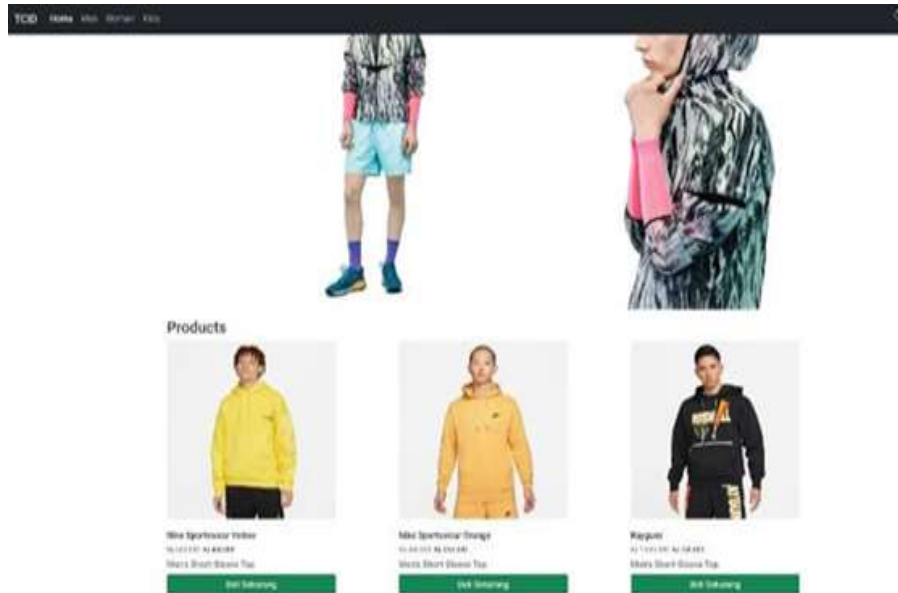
TCID Home Men Women Kids

Products

Nike Sportswear Yellow
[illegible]
Men's Short Sleeve Top
Beli Sekarang

Nike Sportswear Orange
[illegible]
Men's Short Sleeve Top
Beli Sekarang

Nayguer
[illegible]
Men's Short Sleeve Top
Beli Sekarang